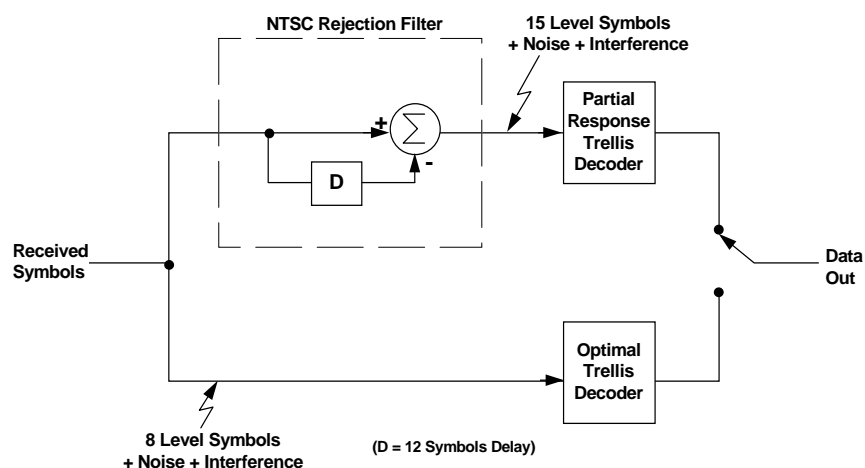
NTSC Rejection Filter

15 Level Symbols
+ Noise + Interference

+

$\sum$

-

D

Partial Response Trellis Decoder

Received Symbols

Data Out

Optimal Trellis Decoder

8 Level Symbols
+ Noise + Interference

(D = 12 Symbols Delay)